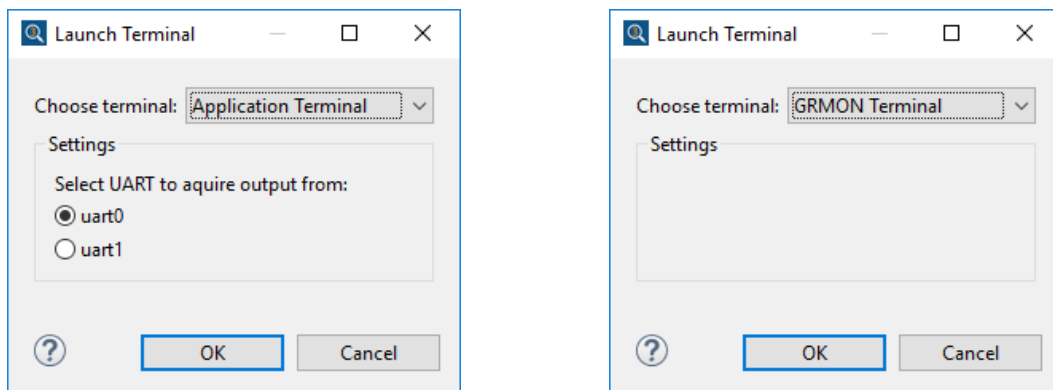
Launch Terminal

Choose terminal: Application Terminal

Settings

Select UART to aquire output from:

uart0

uart1

?

OK

Cancel

Launch Terminal

Choose terminal: GRMON Terminal

Settings

?

OK

Cancel